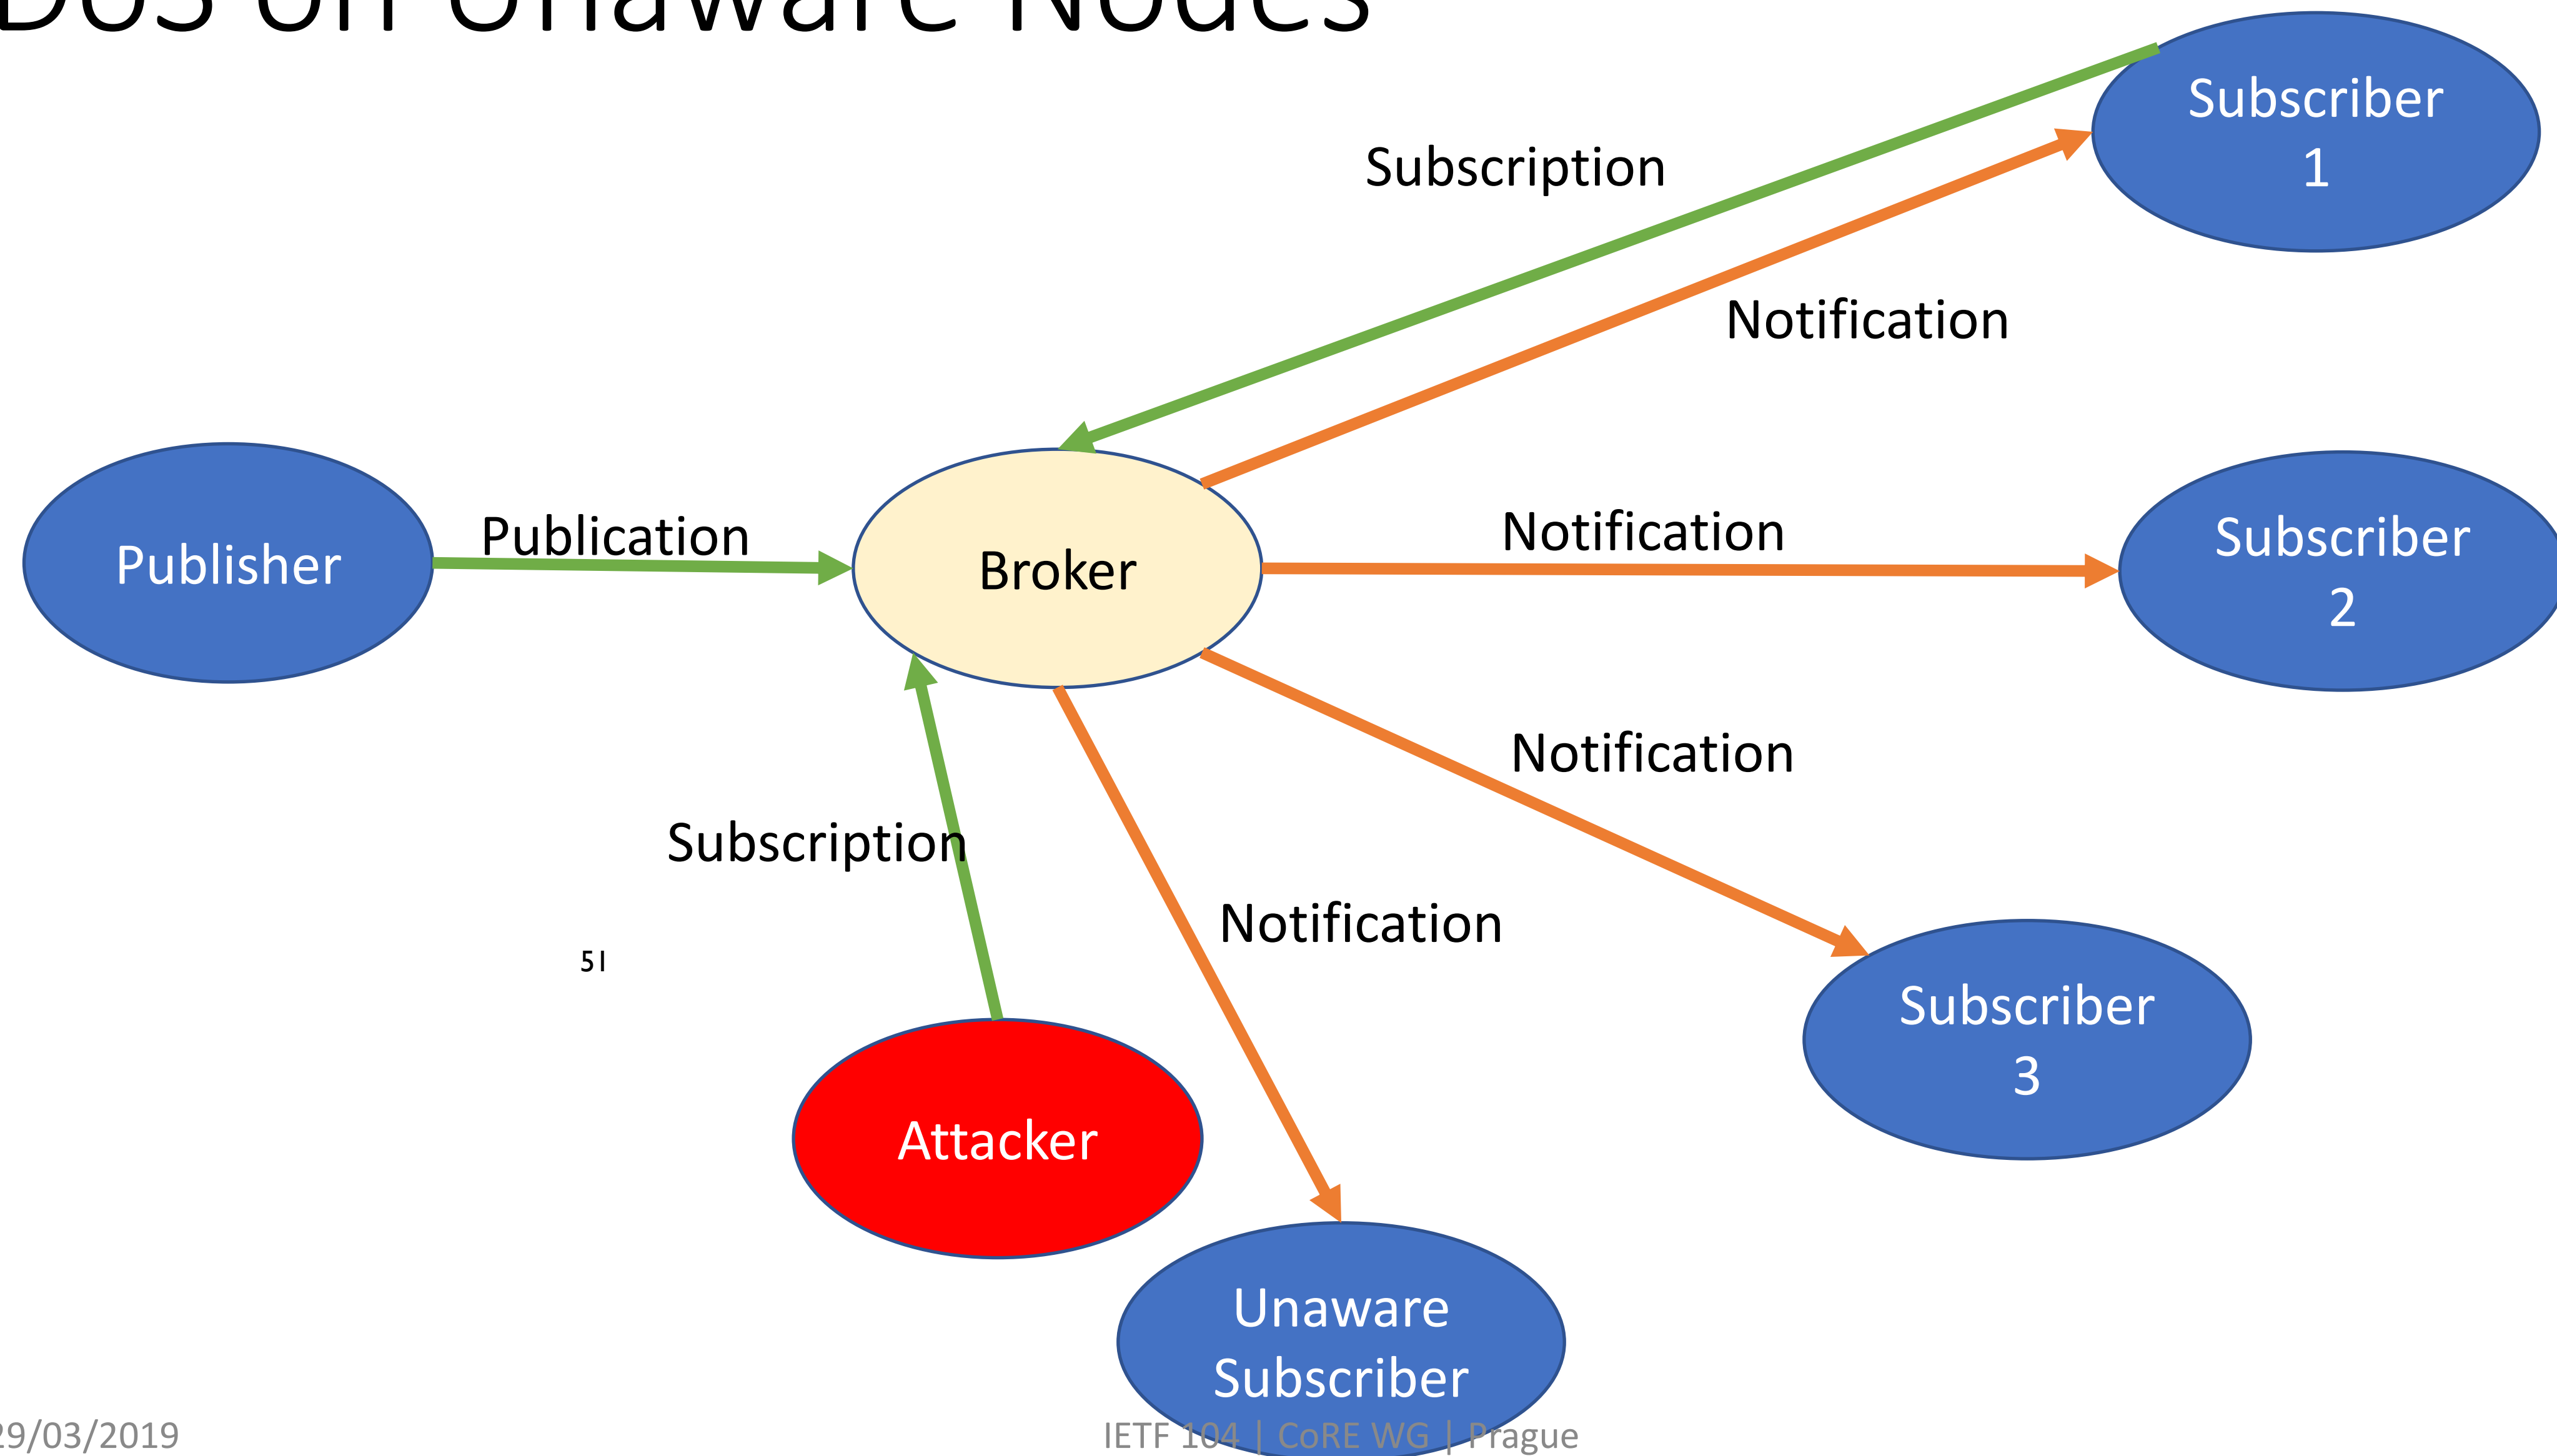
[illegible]oS on Unaware Nodes

Subscription

Subscriber 1

Notification

Publisher

Publication

Broker

Notification

Subscriber 2

Notification

Subscription

Notification

51

Subscriber 3

Attacker

Unaware Subscriber

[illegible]9/03/2019

IETF 104 | CoRE WG | Prague